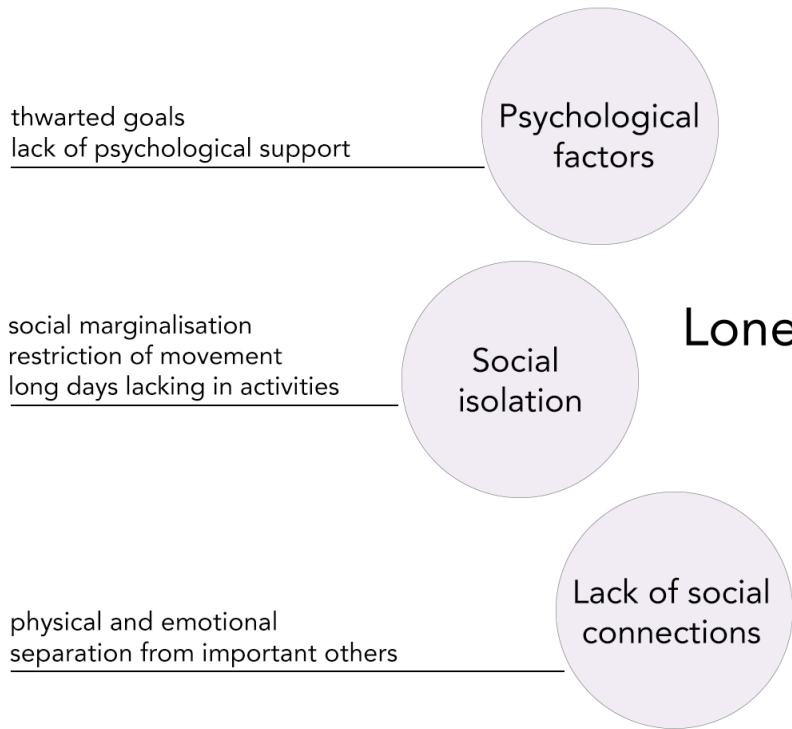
thwarted goals
lack of psychological support

Psychological factors

social marginalisation
restriction of movement
long days lacking in activities

Social isolation

Lone

physical and emotional
separation from important others

Lack of social connections